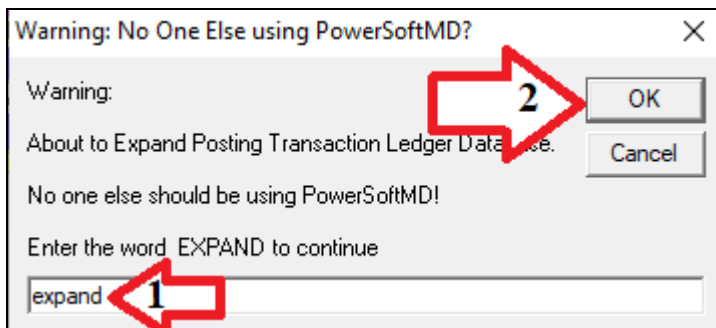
Warning: No One Else using PowerSoftMD?

×

Warning:

About to Expand Posting Transaction Ledger Data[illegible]se.

No one else should be using PowerSoftMD!

Enter the word EXPAND to continue

expand

1

2

OK

Cancel